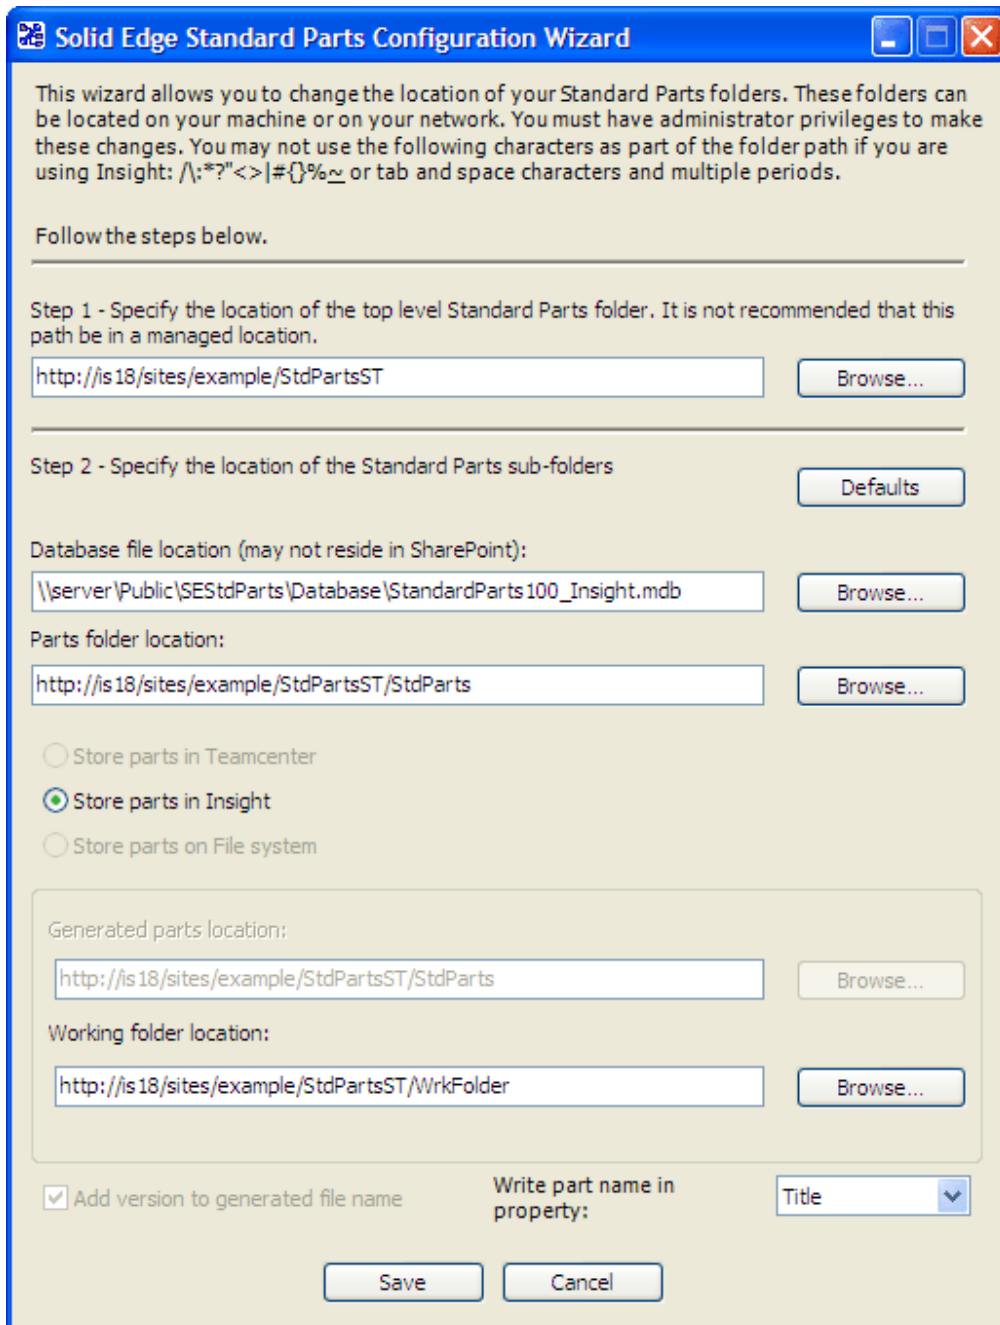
Solid Edge Standard Parts Configuration Wizard

This wizard allows you to change the location of your Standard Parts folders. These folders can be located on your machine or on your network. You must have administrator privileges to make these changes. You may not use the following characters as part of the folder path if you are using Insight: /\:*?"<>|#{}%~ or tab and space characters and multiple periods.

Follow the steps below.

Step 1 - Specify the location of the top level Standard Parts folder. It is not recommended that this path be in a managed location.

http://is18/sites/example/StdPartsST

Browse...

Step 2 - Specify the location of the Standard Parts sub-folders

Defaults

Database file location (may not reside in SharePoint):

\\server\Public\SEStdParts\Database\StandardParts100_Insight.mdb

Browse...

Parts folder location:

http://is18/sites/example/StdPartsST/StdParts

Browse...

Store parts in Teamcenter

Store parts in Insight

Store parts on File system

Generated parts location:

http://is18/sites/example/StdPartsST/StdParts

Browse...

Working folder location:

http://is18/sites/example/StdPartsST/WrkFolder

Browse...

Add version to generated file name

Write part name in property:

Title

Save

Cancel